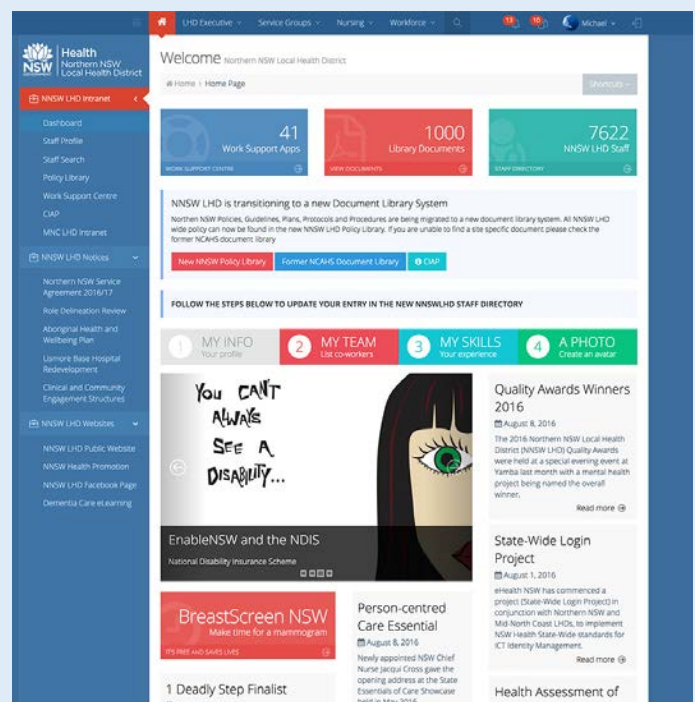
LHD Executive Service Groups Nursing Workforce 13 10 Michael

NSW Health Northern NSW Local Health District

NNSW LHD Intranet

Dashboard
Staff Profile
Staff Search
Policy Library
Work Support Centre
CIAP
MNC LHD Intranet

NNSW LHD Notices

Northern NSW Service Agreement 2016/17
Role Delineation Review
Aboriginal Health and Wellbeing Plan
Lismore Base Hospital Redevelopment
Clinical and Community Engagement Structures

NNSW LHD Websites

NNSW LHD Public Website
NNSW Health Promotion
NNSW LHD Facebook Page
Dementia Care eLearning

Welcome Northern NSW Local Health District

Home › Home Page

Shortcuts

41 Work Support Apps
WORK SUPPORT CENTRE

1000 Library Documents
VIEW DOCUMENTS

7622 NNSW LHD Staff
STAFF DIRECTORY

NNSW LHD is transitioning to a new Document Library System

Northern NSW Policies, Guidelines, Plans, Protocols and Procedures are being migrated to a new document library system. All NNSW LHD wide policy can now be found in the new NNSW LHD Policy Library. If you are unable to find a site specific document please check the former NCAHS document library

New NNSW Policy Library
Former NCAHS Document Library
CIAP

FOLLOW THE STEPS BELOW TO UPDATE YOUR ENTRY IN THE NEW NNSWLHD STAFF DIRECTORY

MY INFO Your profile
2 MY TEAM List co-workers
3 MY SKILLS Your experience
4 A PHOTO Create an avatar

You CAN'T ALWAYS SEE A DISABILITY...

EnableNSW and the NDIS
National Disability Insurance Scheme

Quality Awards Winners 2016
August 8, 2016
The 2016 Northern NSW Local Health District (NNSW LHD) Quality Awards were held at a special evening event at Yamba last month with a mental health project being named the overall winner.
Read more

State-Wide Login Project
August 1, 2016
eHealth NSW has commenced a project (State-Wide Login Project) in conjunction with Northern NSW and Mid-North Coast LHDs, to implement NSW Health State-Wide standards for ICT Identity Management.
Read more

BreastScreen NSW
Make time for a mammogram
IT'S FREE AND SAVES LIVES

Person-centred Care Essential
August 8, 2016
Newly appointed NSW Chief Nurse Jacqui Cross gave the opening address at the State Essentials of Care Showcase held in May 2016

1 Deadly Step Finalist

Health Assessment of